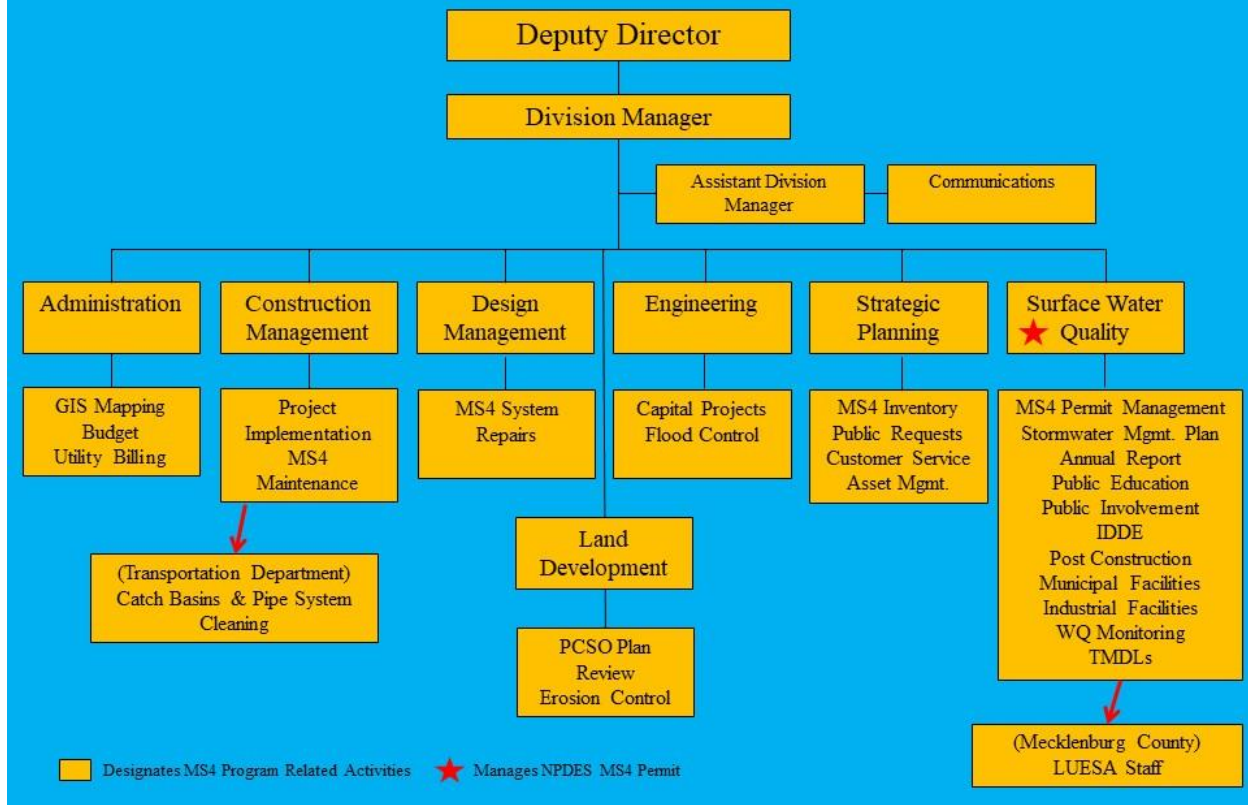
Deputy Director

Division Manager

Assistant Division Manager

Communications

Administration

GIS Mapping
Budget
Utility Billing

Construction Management

Project Implementation
MS4 Maintenance

(Transportation Department)
Catch Basins & Pipe System Cleaning

Design Management

MS4 System Repairs

Land Development

PCSO Plan Review
Erosion Control

Engineering

Capital Projects
Flood Control

Strategic Planning

MS4 Inventory
Public Requests
Customer Service
Asset Mgmt.

Surface Water Quality

MS4 Permit Management
Stormwater Mgmt. Plan
Annual Report
Public Education
Public Involvement
IDDE
Post Construction
Municipal Facilities
Industrial Facilities
WQ Monitoring
TMDLs

(Mecklenburg County)
LUESA Staff

Designates MS4 Program Related Activities
Manages NPDES MS4 Permit